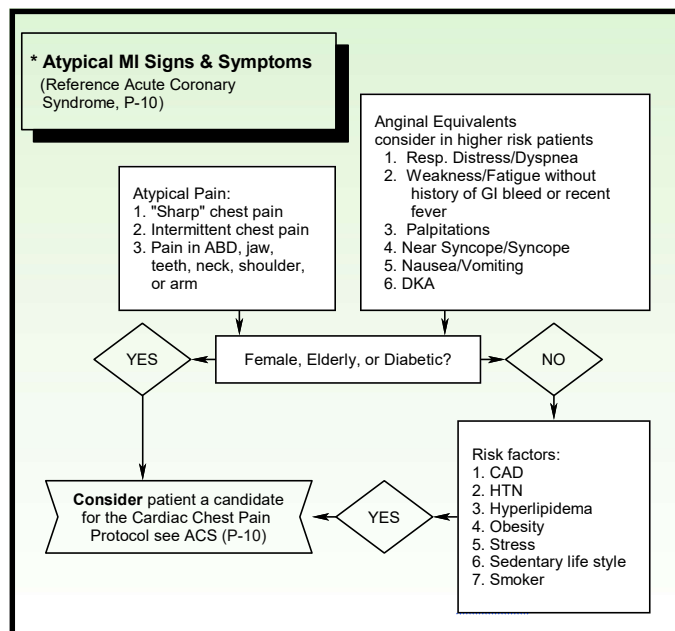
* Atypical MI Signs & Symptoms
(Reference Acute Coronary Syndrome, P-10)

Anginal Equivalents
consider in higher risk patients
1. Resp. Distress/Dyspnea
2. Weakness/Fatigue without history of GI bleed or recent fever
3. Palpitations
4. Near Syncope/Syncope
5. Nausea/Vomiting
6. DKA

Atypical Pain:
1. "Sharp" chest pain
2. Intermittent chest pain
3. Pain in ABD, jaw, teeth, neck, shoulder, or arm

YES

Female, Elderly, or Diabetic?

NO

Risk factors:
1. CAD
2. HTN
3. Hyperlipidema
4. Obesity
5. Stress
6. Sedentary life style
7. Smoker

YES

**Consider** patient a candidate for the Cardiac Chest Pain Protocol see ACS (P-10)